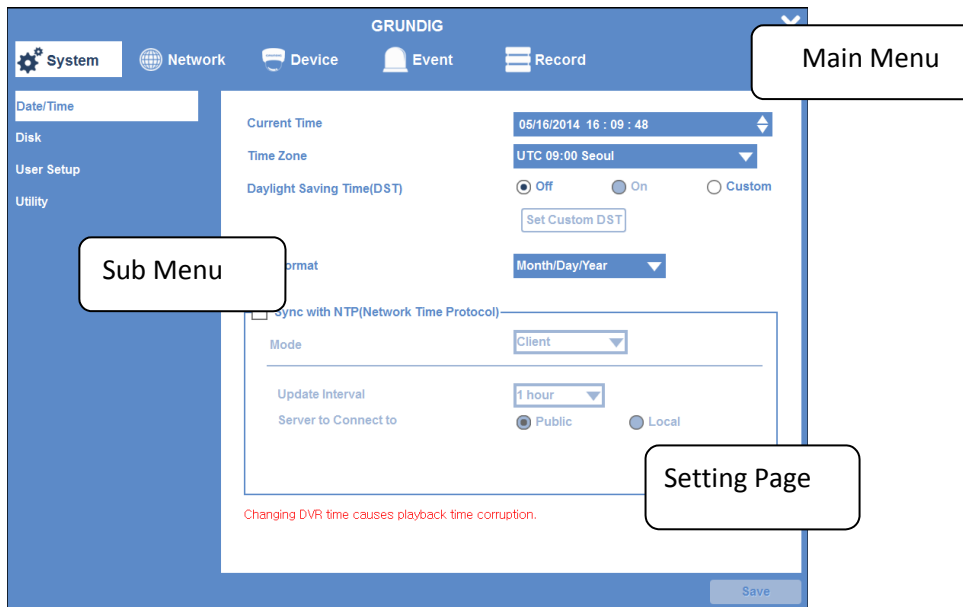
GRUNDIG

System
Network
Device
Event
Record

Main Menu

Date/Time
Disk
User Setup
Utility

Sub Menu

Current Time
05/16/2014 16 : 09 : 48
Time Zone
UTC 09:00 Seoul
Daylight Saving Time(DST)
Off
On
Custom
Set Custom DST
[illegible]ormat
Month/Day/Year

Sync with NTP(Network Time Protocol)
Mode
Client
Update Interval
1 hour
Server to Connect to
Public
Local

Setting Page

Changing DVR time causes playback time corruption.

Save